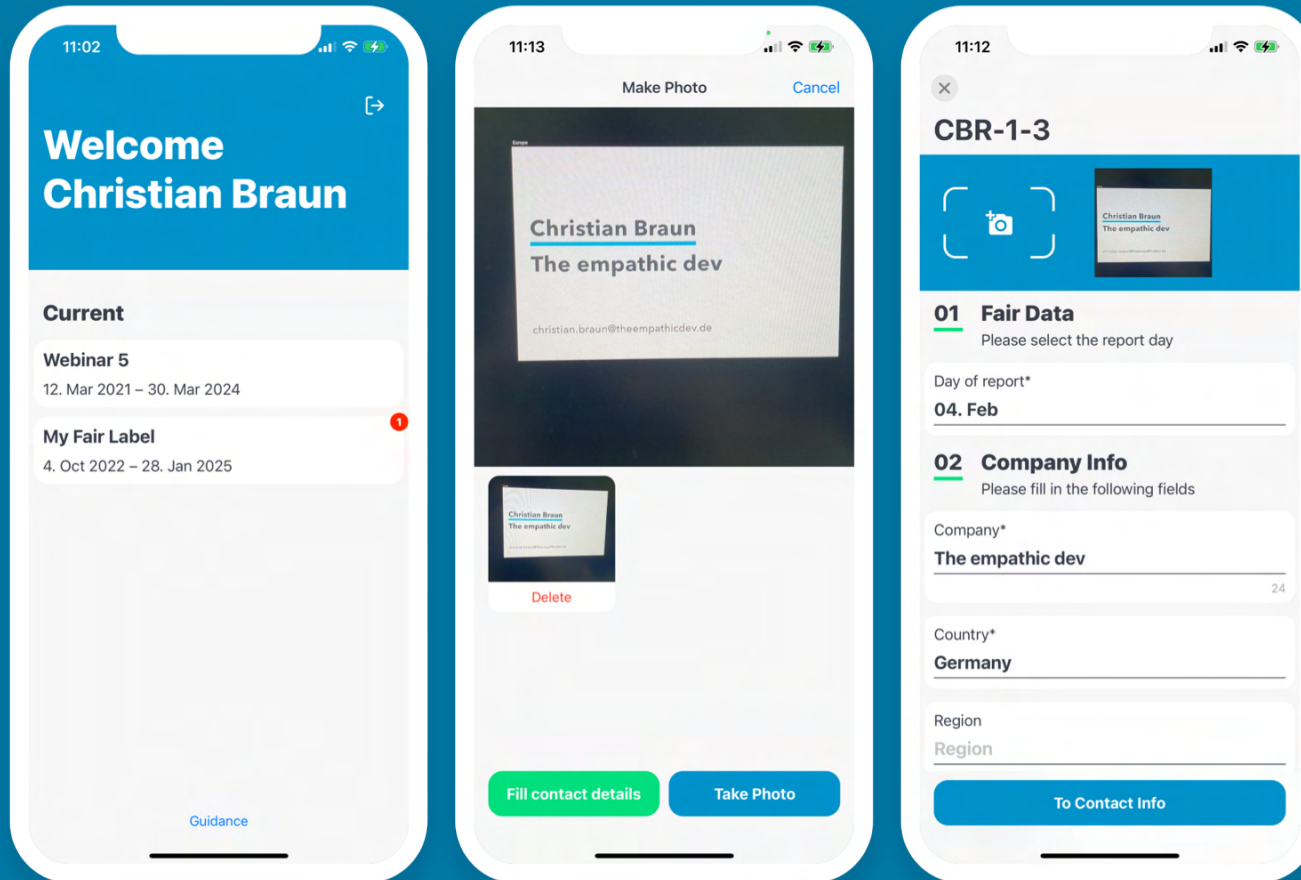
11:02

Welcome Christian Braun

Current

Webinar 5
12. Mar 2021 – 30. Mar 2024

My Fair Label
4. Oct 2022 – 28. Jan 2025
1

Guidance

11:13

Make Photo
Cancel

Europe
Christian Braun
The empathic dev
christian.braun@theempathicdev.de

Christian Braun
The empathic dev
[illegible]

Delete

Fill contact details
Take Photo

11:12

CBR-1-3

Christian Braun
The empathic dev
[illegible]

01 Fair Data
Please select the report day

Day of report*
04. Feb

02 Company Info
Please fill in the following fields

Company*
The empathic dev
24

Country*
Germany

Region
Region

To Contact Info